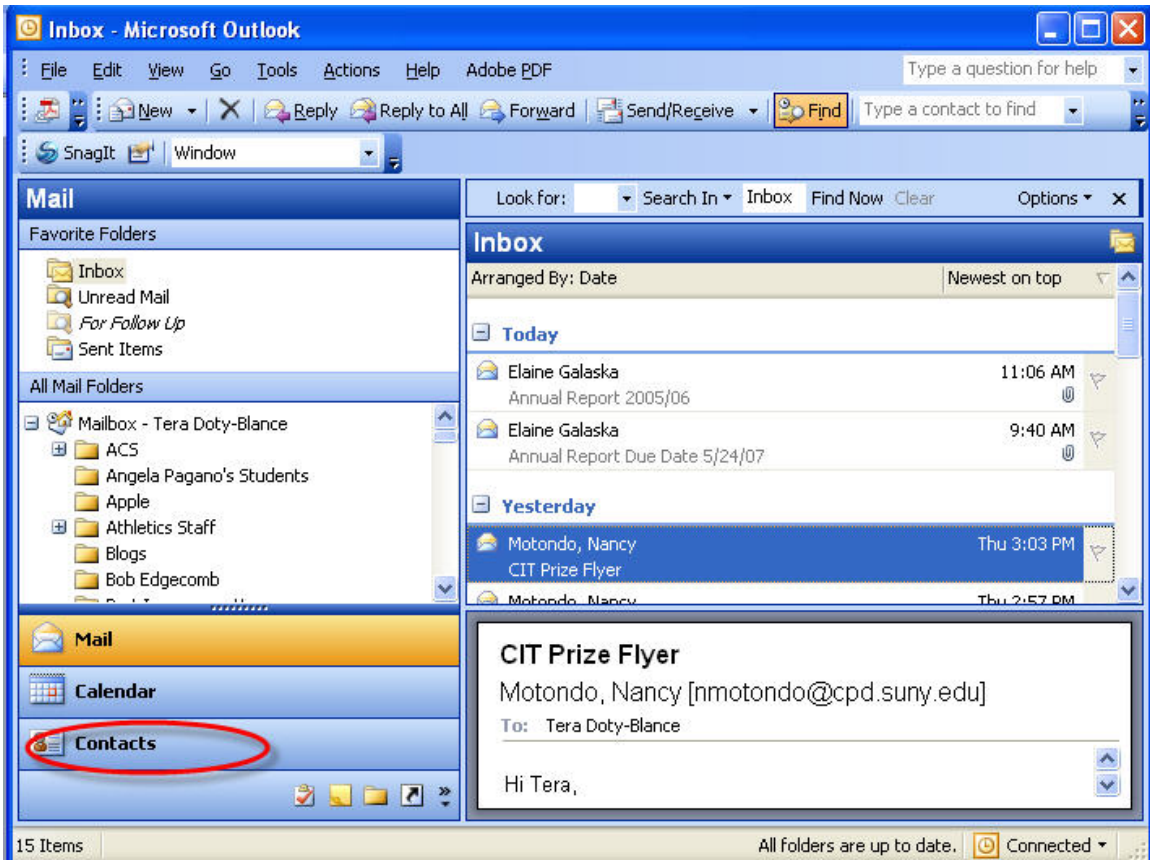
Inbox - Microsoft Outlook

File Edit View Go Tools Actions Help Adobe PDF
Type a question for help

New | Reply | Reply to All | Forward | Send/Receive | Find | Type a contact to find

SnagIt | Window

Mail
Favorite Folders
Inbox
Unread Mail
For Follow Up
Sent Items
All Mail Folders
Mailbox - Tera Doty-Blance
ACS
Angela Pagano's Students
Apple
Athletics Staff
Blogs
Bob Edgecomb
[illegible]

Mail
Calendar
Contacts

Look for: Search In Inbox Find Now Clear Options

Inbox
Arranged By: Date | Newest on top

Today
Elaine Galaska 11:06 AM
Annual Report 2005/06
Elaine Galaska 9:40 AM
Annual Report Due Date 5/24/07

Yesterday
Motondo, Nancy Thu 3:03 PM
CIT Prize Flyer
Motondo, Nancy Thu 2:57 PM

CIT Prize Flyer
Motondo, Nancy [nmotondo@cpd.suny.edu]
To: Tera Doty-Blance

Hi Tera,

15 Items
All folders are up to date. Connected